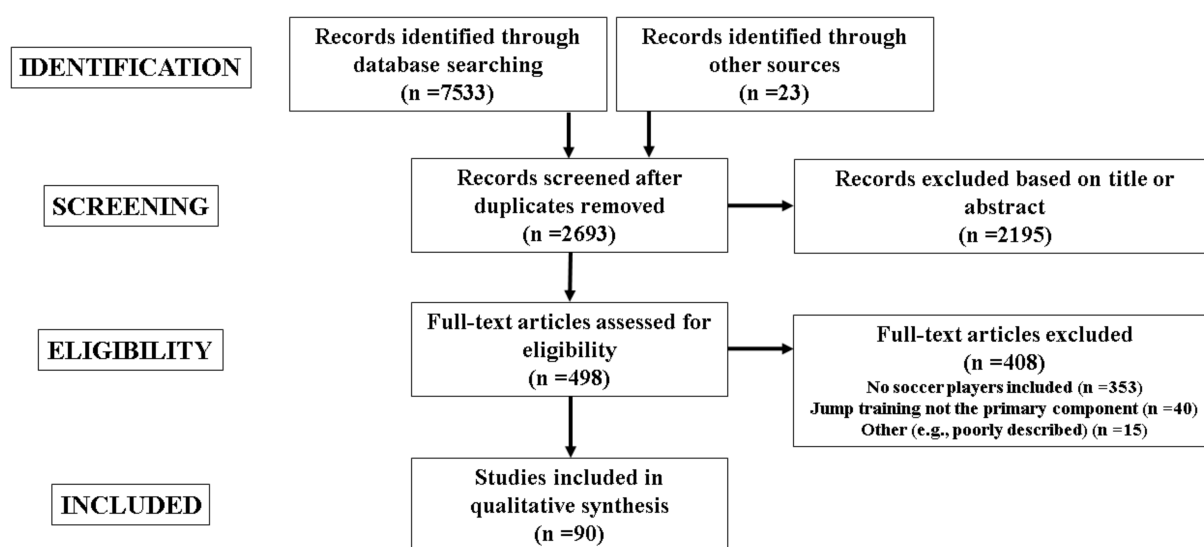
IDENTIFICATION

Records identified through database searching (n =7533)

Records identified through other sources (n =23)

SCREENING

Records screened after duplicates removed (n =2693)

Records excluded based on title or abstract (n =2195)

ELIGIBILITY

Full-text articles assessed for eligibility (n =498)

Full-text articles excluded (n =408)
No soccer players included (n =353)
Jump training not the primary component (n =40)
Other (e.g., poorly described) (n =15)

INCLUDED

Studies included in qualitative synthesis (n =90)